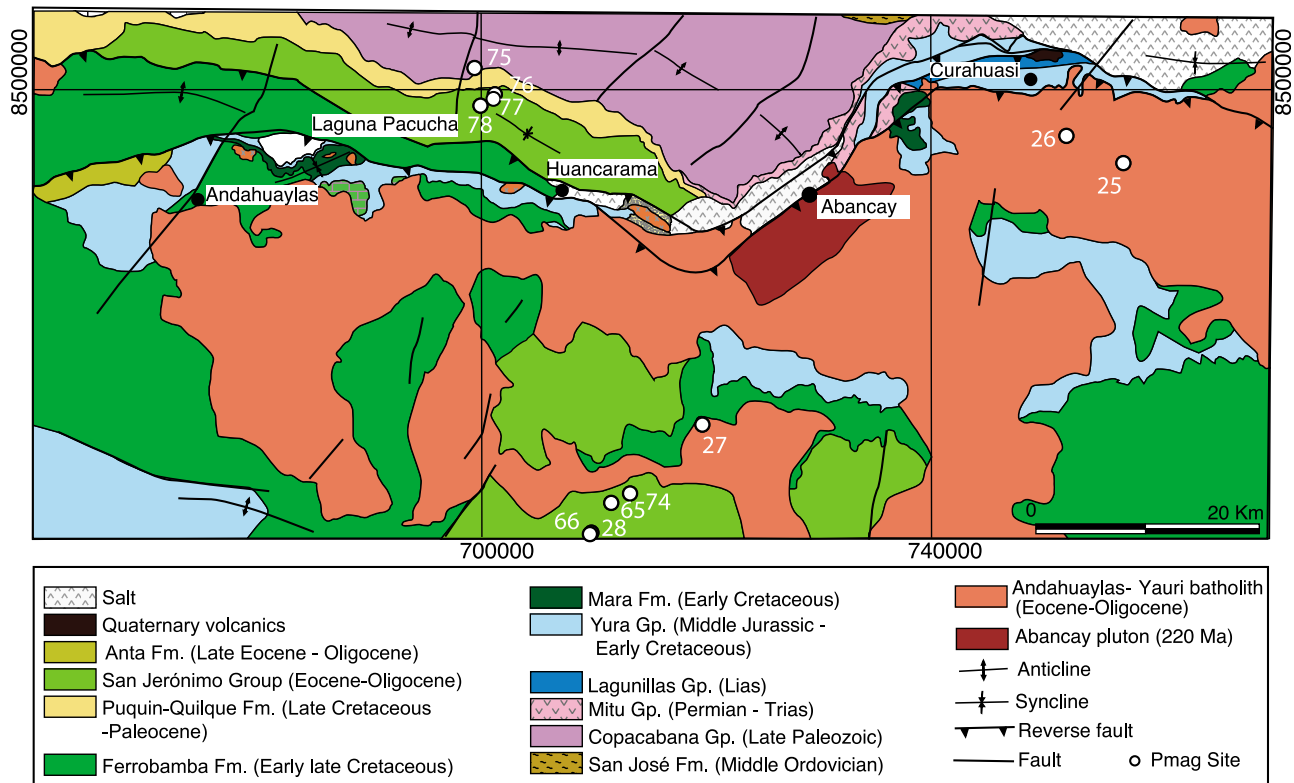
8500000
8500000
75
76
77
78
Laguna Pacucha
Curahuasi
26
25
Huancarama
Andahuaylas
Abancay
27
74
65
66
28
0
20 Km
700000
740000

Salt
Quaternary volcanics
Anta Fm. (Late Eocene - Oligocene)
San Jerónimo Group (Eocene-Oligocene)
Puquin-Quilque Fm. (Late Cretaceous -Paleocene)
Ferrobamba Fm. (Early late Cretaceous)

Mara Fm. (Early Cretaceous)
Yura Gp. (Middle Jurassic - Early Cretaceous)
Lagunillas Gp. (Lias)
Mitu Gp. (Permian - Trias)
Copacabana Gp. (Late Paleozoic)
San José Fm. (Middle Ordovician)

Andahuaylas- Yauri batholith (Eocene-Oligocene)
Abancay pluton (220 Ma)
Anticline
Syncline
Reverse fault
Fault
Pmag Site